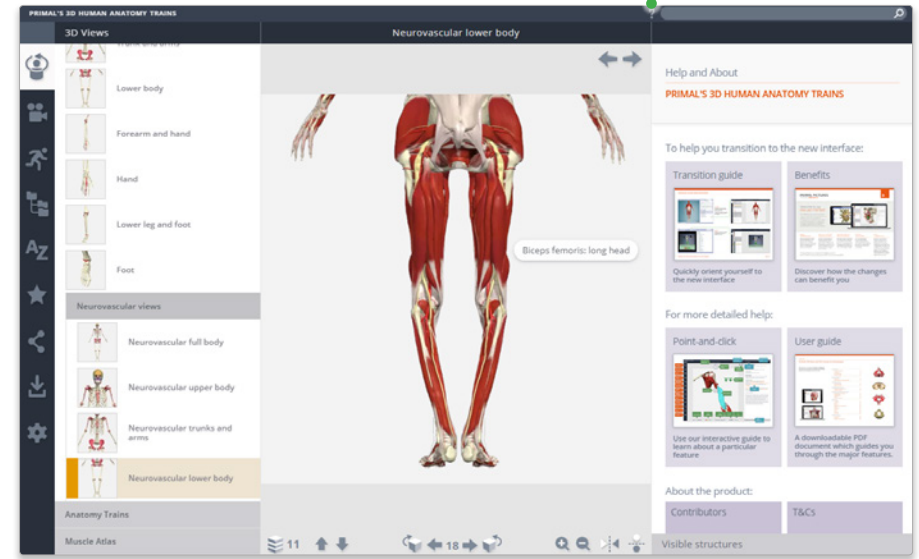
PRIMAL'S 3D HUMAN ANATOMY TRAINS

3D Views

Neurovascular lower body

Trunk and arms

Lower body

Forearm and hand

Hand

Lower leg and foot

Foot

Neurovascular views

Neurovascular full body

Neurovascular upper body

Neurovascular trunks and arms

Neurovascular lower body

Anatomy Trains

Muscle Atlas

Biceps femoris: long head

11

18

Help and About

PRIMAL'S 3D HUMAN ANATOMY TRAINS

To help you transition to the new interface:

Transition guide

Quickly orient yourself to the new interface

Benefits

Discover how the changes can benefit you

For more detailed help:

Point-and-click

Use our interactive guide to learn about a particular feature

User guide

A downloadable PDF document which guides you through the major features.

About the product:

Contributors

T&Cs

Visible structures